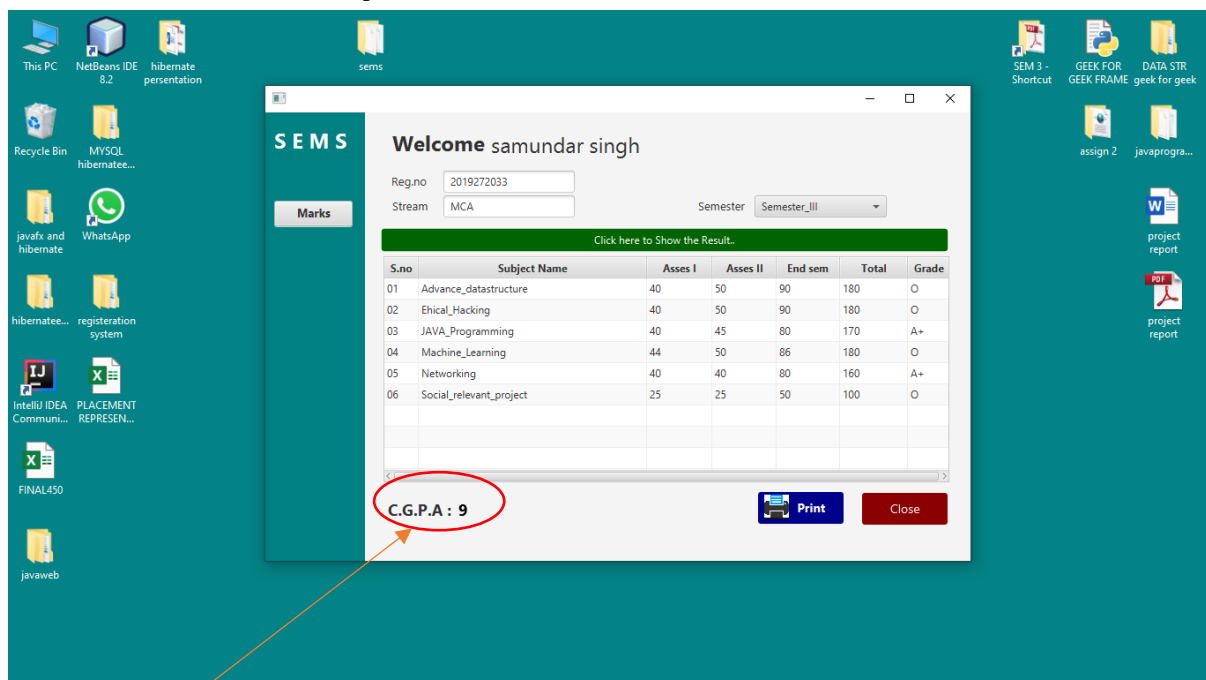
This PC
NetBeans IDE 8.2
hibernate presentation
sems
SEM 3 - Shortcut
GEEK FOR GEEK FRAME
DATA STR geek for geek
Recycle Bin
MYSQL hibernatee...
assign 2
javaprogra...
javafx and hibernate
WhatsApp
project report
hibernatee...
registeration system
project report
IntelliJ IDEA Communi...
PLACEMENT REPRESEN...
FINAL450
javaweb

SEMS
Marks

Welcome samundar singh
Reg.no 2019272033
Stream MCA
Semester Semester_III

Click here to Show the Result..

| S.no | Subject Name | Asses I | Asses II | End sem | Total | Grade |
|---|---|---|---|---|---|---|
| 01 | Advance_datastructure | 40 | 50 | 90 | 180 | O |
| 02 | Ehical_Hacking | 40 | 50 | 90 | 180 | O |
| 03 | JAVA_Programming | 40 | 45 | 80 | 170 | A+ |
| 04 | Machine_Learning | 44 | 50 | 86 | 180 | O |
| 05 | Networking | 40 | 40 | 80 | 160 | A+ |
| 06 | Social_relevant_project | 25 | 25 | 50 | 100 | O |

C.G.P.A : 9
Print
Close